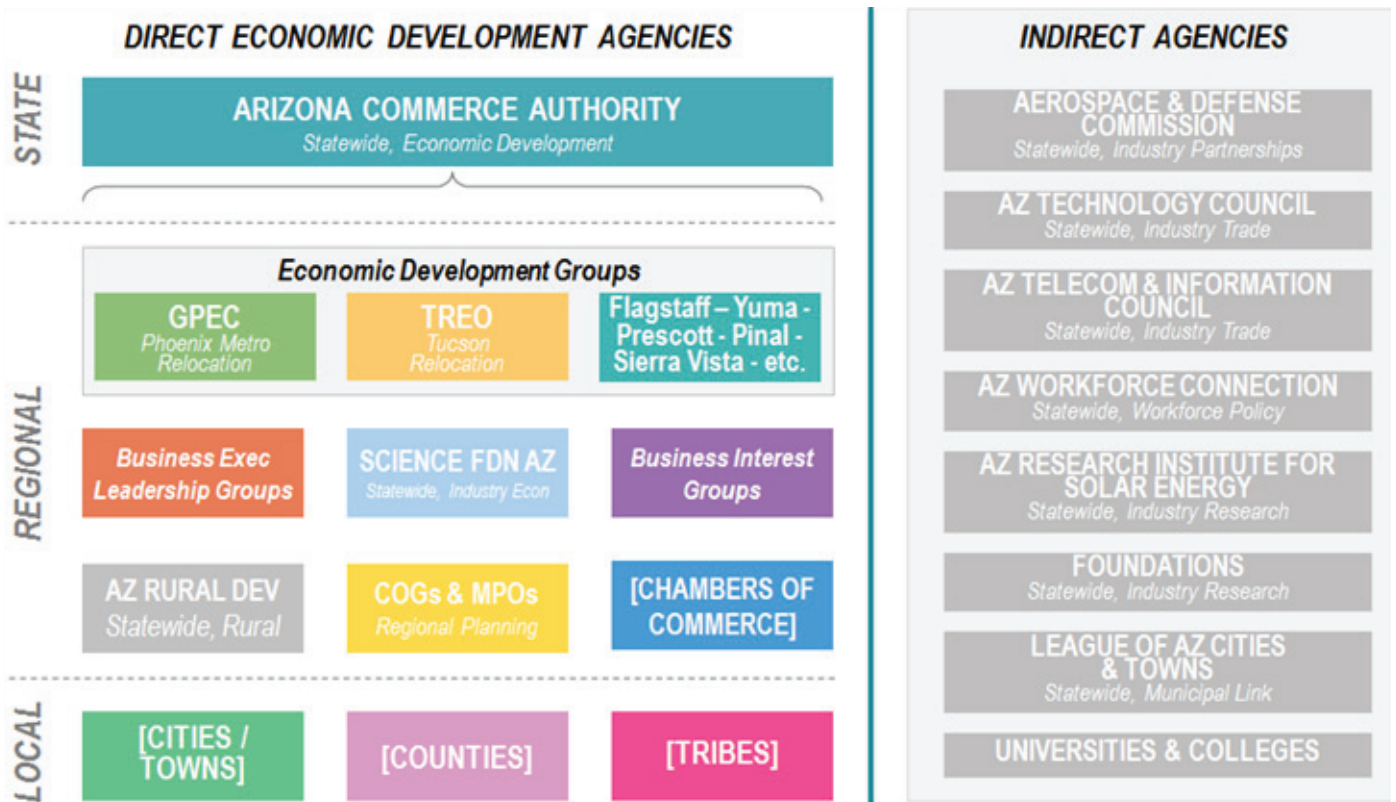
DIRECT ECONOMIC DEVELOPMENT AGENCIES

STATE

ARIZONA COMMERCE AUTHORITY
Statewide, Economic Development

REGIONAL

Economic Development Groups

GPEC
Phoenix Metro Relocation

TREO
Tucson Relocation

Flagstaff – Yuma - Prescott - Pinal - Sierra Vista - etc.

Business Exec Leadership Groups

SCIENCE FDN AZ
Statewide, Industry Econ

Business Interest Groups

AZ RURAL DEV
Statewide, Rural

COGs & MPOs
Regional Planning

[CHAMBERS OF COMMERCE]

LOCAL

[CITIES / TOWNS]

[COUNTIES]

[TRIBES]

INDIRECT AGENCIES

AEROSPACE & DEFENSE COMMISSION
Statewide, Industry Partnerships

AZ TECHNOLOGY COUNCIL
Statewide, Industry Trade

AZ TELECOM & INFORMATION COUNCIL
Statewide, Industry Trade

AZ WORKFORCE CONNECTION
Statewide, Workforce Policy

AZ RESEARCH INSTITUTE FOR SOLAR ENERGY
Statewide, Industry Research

FOUNDATIONS
Statewide, Industry Research

LEAGUE OF AZ CITIES & TOWNS
Statewide, Municipal Link

UNIVERSITIES & COLLEGES